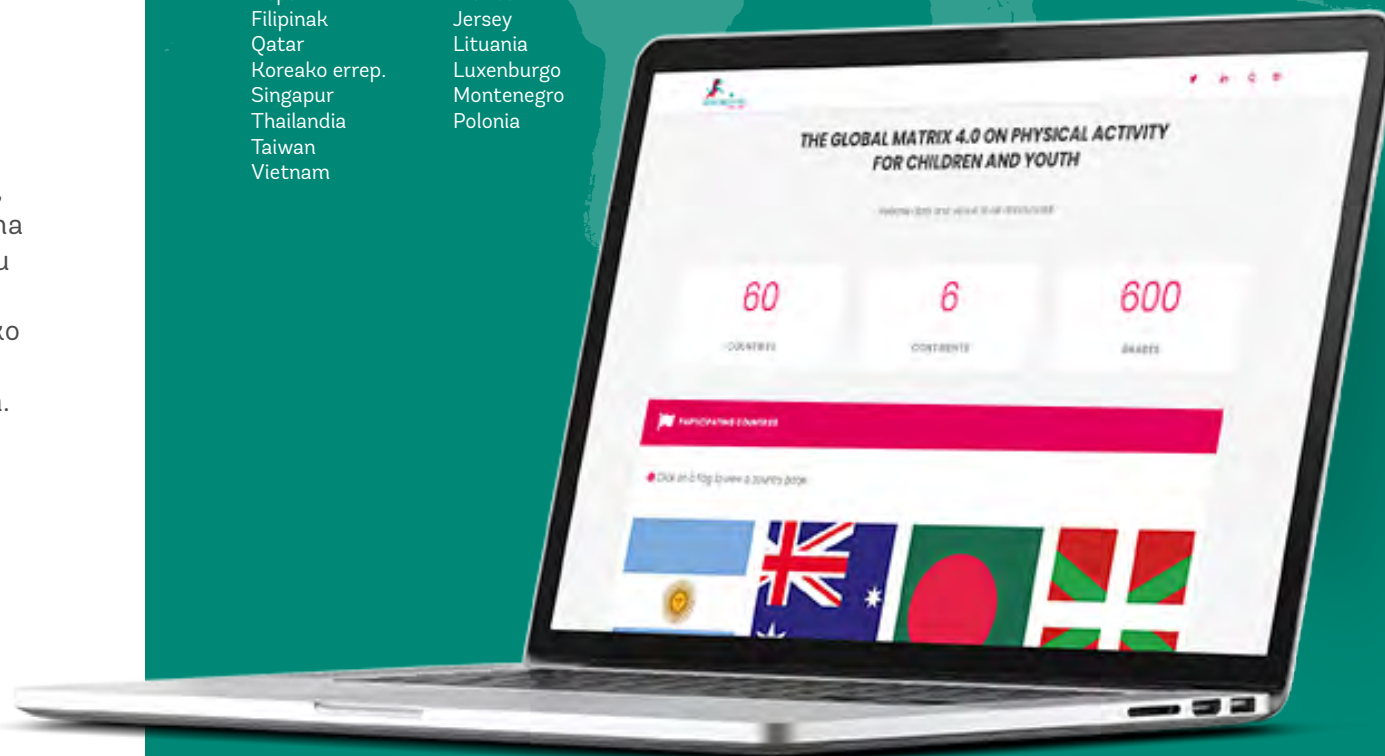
Filipinak
Qatar
Koreako errep.
Singapur
Thailandia
Taiwan
Vietnam

Jersey
Lituania
Luxenburgo
Montenegro
Polonia

ha
u
ko
.

THE GLOBAL MATRIX 4.0 ON PHYSICAL ACTIVITY FOR CHILDREN AND YOUTH

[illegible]

60
COUNTRIES

6
CONTINENTS

600
GRADES

PARTICIPATING COUNTRIES

Click on a flag to view a country page